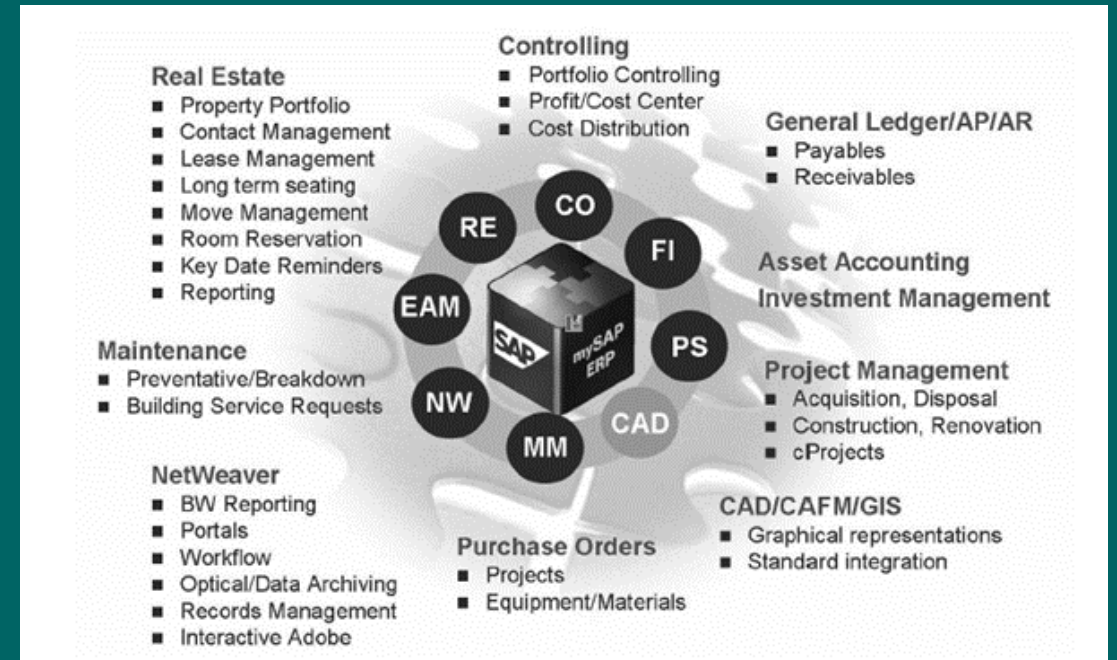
Controlling
■ Portfolio Controlling
■ Profit/Cost Center
■ Cost Distribution

Real Estate
■ Property Portfolio
■ Contact Management
■ Lease Management
■ Long term seating
■ Move Management
■ Room Reservation
■ Key Date Reminders
■ Reporting

General Ledger/AP/AR
■ Payables
■ Receivables

RE
CO
FI
EAM
SAP
mySAP ERP
PS
NW
MM
CAD

Asset Accounting
Investment Management

Maintenance
■ Preventative/Breakdown
■ Building Service Requests

Project Management
■ Acquisition, Disposal
■ Construction, Renovation
■ cProjects

NetWeaver
■ BW Reporting
■ Portals
■ Workflow
■ Optical/Data Archiving
■ Records Management
■ Interactive Adobe

CAD/CAFM/GIS
■ Graphical representations
■ Standard integration

Purchase Orders
■ Projects
■ Equipment/Materials